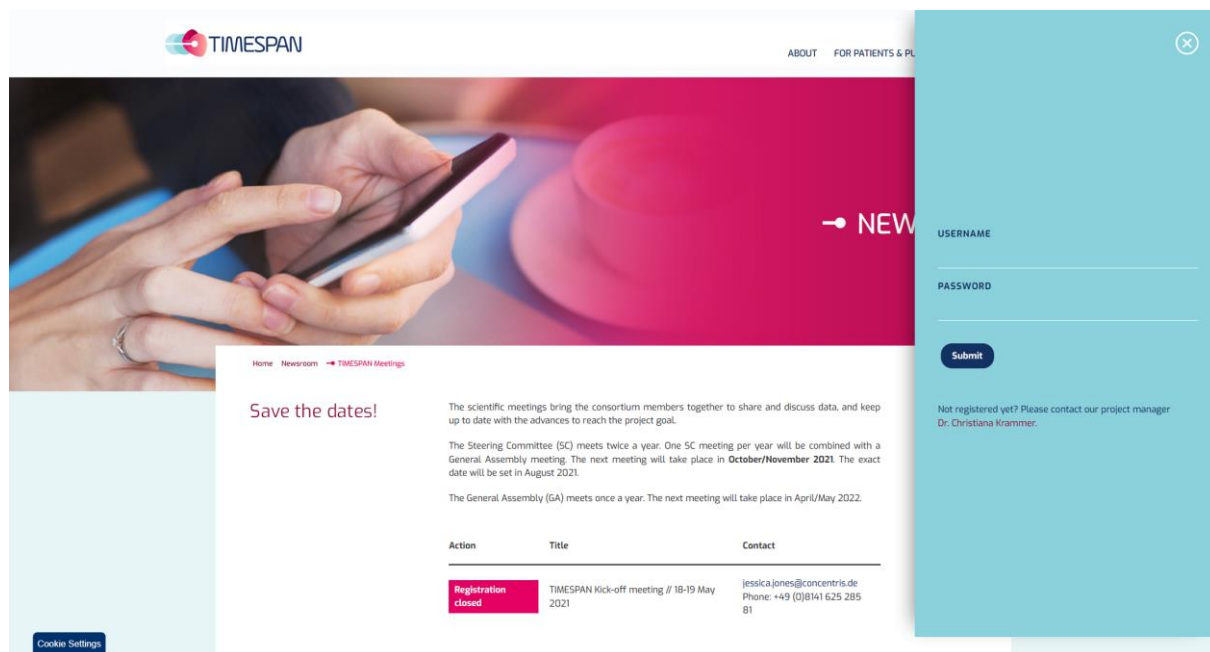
TIMESPAN

ABOUT FOR PATIENTS & PL

NEW

Home Newsroom TIMESPAN Meetings

Save the dates!

The scientific meetings bring the consortium members together to share and discuss data, and keep up to date with the advances to reach the project goal.

The Steering Committee (SC) meets twice a year. One SC meeting per year will be combined with a General Assembly meeting. The next meeting will take place in **October/November 2021**. The exact date will be set in August 2021.

The General Assembly (GA) meets once a year. The next meeting will take place in April/May 2022.

| Action | Title | Contact |
|---|---|---|
| Registration closed | TIMESPAN Kick-off meeting // 18-19 May 2021 | jessica.jones@concentris.de Phone: +49 (0)8141 625 285 81 |

Cookie Settings

USERNAME

PASSWORD

Submit

Not registered yet? Please contact our project manager Dr. Christiana Krammer.